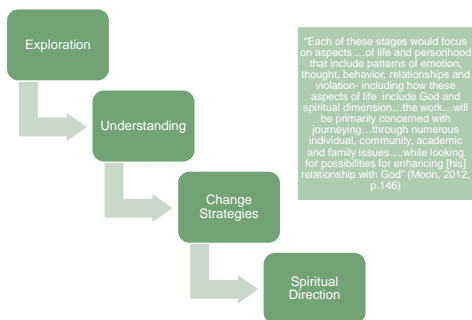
Exploration

Understanding

Change Strategies

Spiritual Direction

"Each of these stages would focus on aspects …of life and personhood that include patterns of emotion, thought, behavior, relationships and violation- including how these aspects of life include God and spiritual dimension…the work…will be primarily concerned with journeying…through numerous individual, community, academic and family issues…,while looking for possibilities for enhancing [his] relationship with God" (Moon, 2012, p.146)